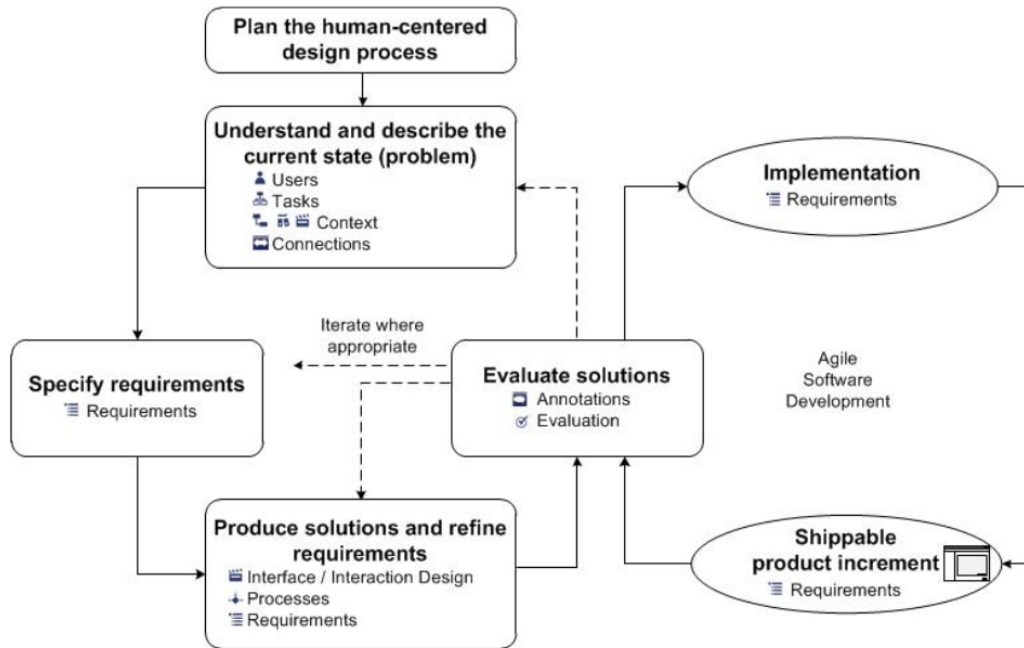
Plan the human-centered design process

Understand and describe the current state (problem)
Users
Tasks
Context
Connections

Implementation
Requirements

Iterate where appropriate

Specify requirements
Requirements

Evaluate solutions
Annotations
Evaluation

Agile Software Development

Produce solutions and refine requirements
Interface / Interaction Design
Processes
Requirements

Shippable product increment
Requirements